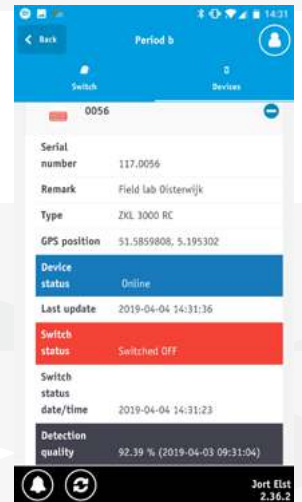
14:31
Back
Period b
Switch
Devices
0056

| Serial number | 117.0056 |
|---|---|
| Remark | Field lab Oisterwijk |
| Type | ZKL 3000 RC |
| GPS position | 51.5859808, 5.195302 |
| Device status | Online |
| Last update | 2019-04-04 14:31:36 |
| Switch status | Switched OFF |
| Switch status date/time | 2019-04-04 14:31:23 |
| Detection quality | 92.39 % (2019-04-03 09:31:04) |

Jort Elst
2.36.2